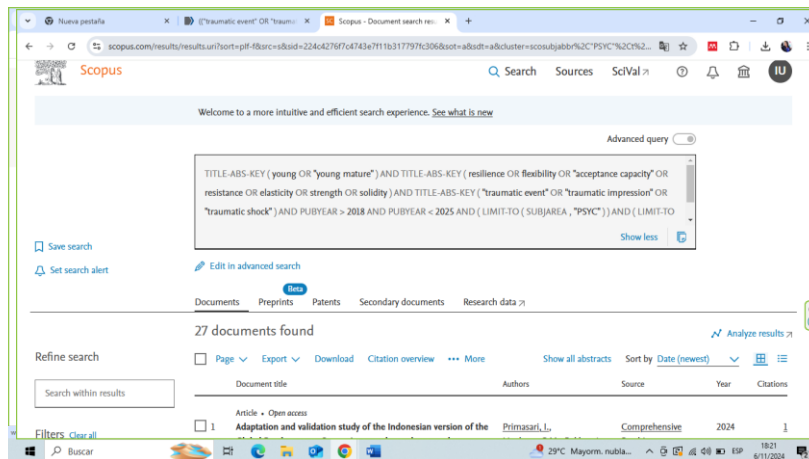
Nueva pestaña
(("traumatic event" OR "traum...
Scopus - Document search res...
scopus.com/results/results.uri?sort=plf-f&src=s&sid=224c4276f7c4743e7f11b317797fc306&sot=a&sdt=a&cluster=scosubjabbr%2C"PSYC"%2Ct%2...

Scopus
Search Sources SciVal ↗ IU

Welcome to a more intuitive and efficient search experience. See what is new

Advanced query

TITLE-ABS-KEY ( young OR "young mature" ) AND TITLE-ABS-KEY ( resilience OR flexibility OR "acceptance capacity" OR resistance OR elasticity OR strength OR solidity ) AND TITLE-ABS-KEY ( "traumatic event" OR "traumatic impression" OR "traumatic shock" ) AND PUBYEAR > 2018 AND PUBYEAR < 2025 AND ( LIMIT-TO ( SUBJAREA , "PSYC" ) ) AND ( LIMIT-TO

Show less

Save search
Set search alert

Edit in advanced search

Documents Preprints Beta Patents Secondary documents Research data ↗

27 documents found

Analyze results ↗

Refine search

Page Export Download Citation overview ••• More Show all abstracts Sort by Date (newest)

Search within results

Document title Authors Source Year Citations

Article • Open access
1 Adaptation and validation study of the Indonesian version of the Primasari, I., Comprehensive 2024 1

Filters Clear all

Buscar 29°C Mayorm. nubla... ESP 18:21 6/11/2024